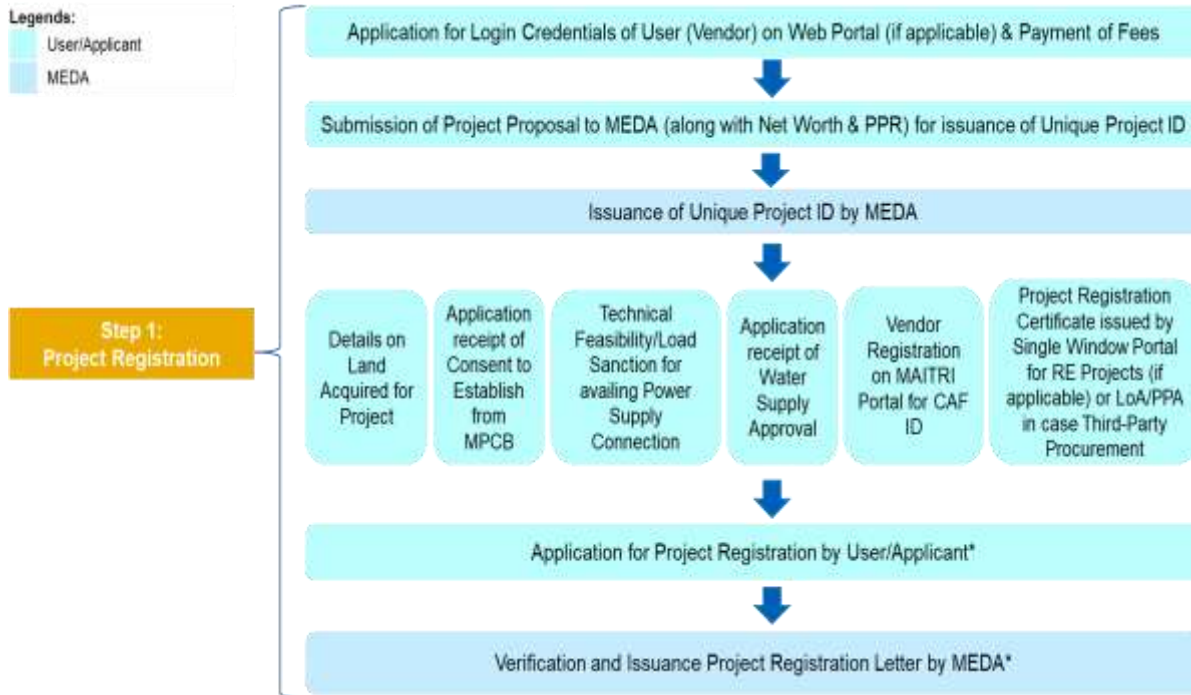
Legends:
User/Applicant
MEDA

Step 1:
Project Registration

Application for Login Credentials of User (Vendor) on Web Portal (if applicable) & Payment of Fees

Submission of Project Proposal to MEDA (along with Net Worth & PPR) for issuance of Unique Project ID

Issuance of Unique Project ID by MEDA

Details on Land Acquired for Project

Application receipt of Consent to Establish from MPCB

Technical Feasibility/Load Sanction for availing Power Supply Connection

Application receipt of Water Supply Approval

Vendor Registration on MAITRI Portal for CAF ID

Project Registration Certificate issued by Single Window Portal for RE Projects (if applicable) or LoA/PPA in case Third-Party Procurement

Application for Project Registration by User/Applicant*

Verification and Issuance Project Registration Letter by MEDA*